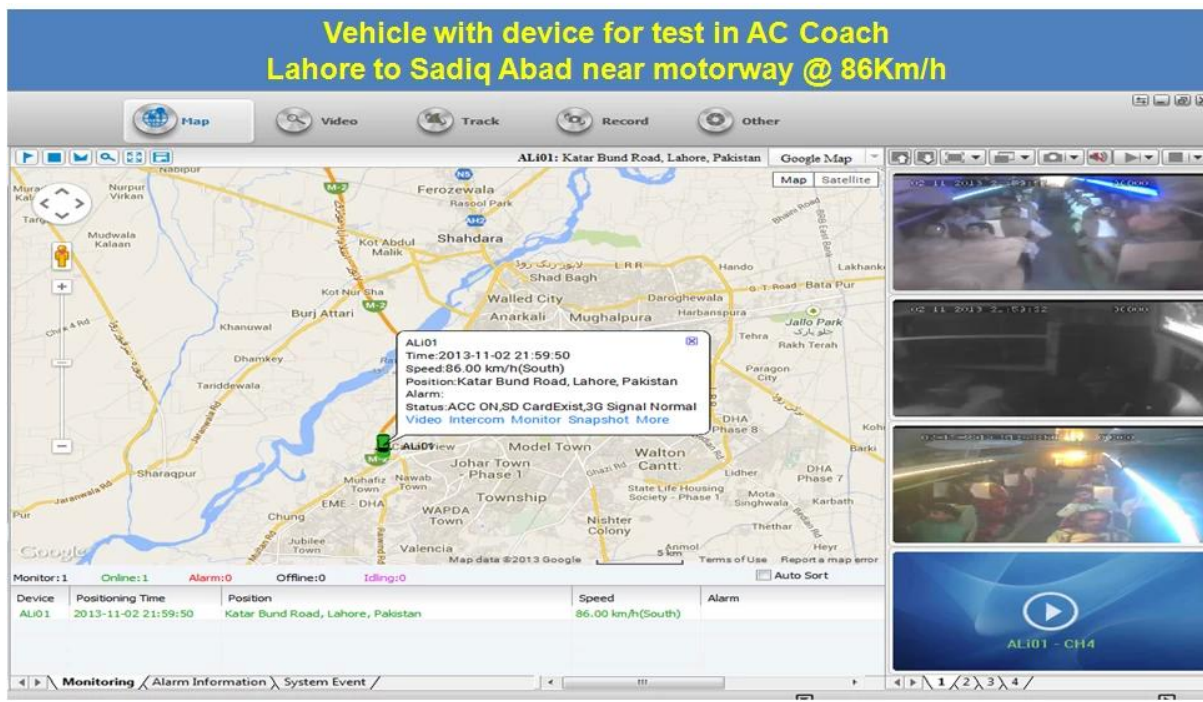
Vehicle with device for test in AC Coach
Lahore to Sadiq Abad near motorway @ 86Km/h

Map Video Track Record Other

ALi01: Katar Bund Road, Lahore, Pakistan Google Map

Map Satellite

Nurpur Virkan
Ferozewala
Rasool Park
Mudwala Kalaan
Kot Abdul Malik
Shahdara
Shad Bagh
Hando
Lakhank
G.T.Road
Bata Pur
Kot Nur Sha
Walled City
Daroghewala
Burj Attari
Anarkali
Mughalpura
Harbanspura
Jallo Park
Khanuwal
Tehra
Rakh Terah
Dhamkey
Paragon City
Tariddewala
DHA Phase 8
Koh
Barki
Sharaqpur
Model Town
Johar Town Phase 1
Walton Cantt.
Lidher
DHA Phase 7
Muhafiz Town
Nawab Town
State Life Housing Society - Phase 1
Mota Singhwala
Karbath
Township
EME - DHA
WAPDA Town
Chung
Nishter Colony
Thethar
Jubilee Town
Valencia
Anmol
Heyr
Google
Map data ©2013 Google
5 km
Terms of Use
Report a map error

ALi01
Time:2013-11-02 21:59:50
Speed:86.00 km/h(South)
Position:Katar Bund Road, Lahore, Pakistan
Alarm:
Status:ACC ON,SD CardExist,3G Signal Normal
Video Intercom Monitor Snapshot More

ALi01

Monitor:1 Online:1 Alarm:0 Offline:0 Idling:0 Auto Sort

| Device | Positioning Time | Position | Speed | Alarm |
|---|---|---|---|---|
| ALi01 | 2013-11-02 21:59:50 | Katar Bund Road, Lahore, Pakistan | 86.00 km/h(South) | |

Monitoring Alarm Information System Event

ALi01 - CH4

1 2 3 4